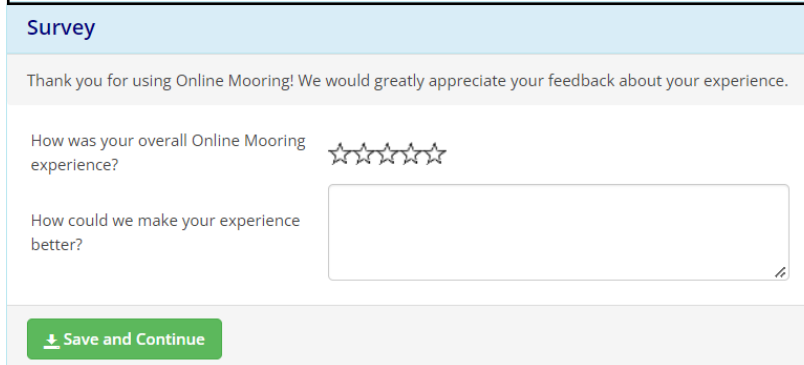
Survey

Thank you for using Online Mooring! We would greatly appreciate your feedback about your experience.

How was your overall Online Mooring experience?

How could we make your experience better?

Save and Continue